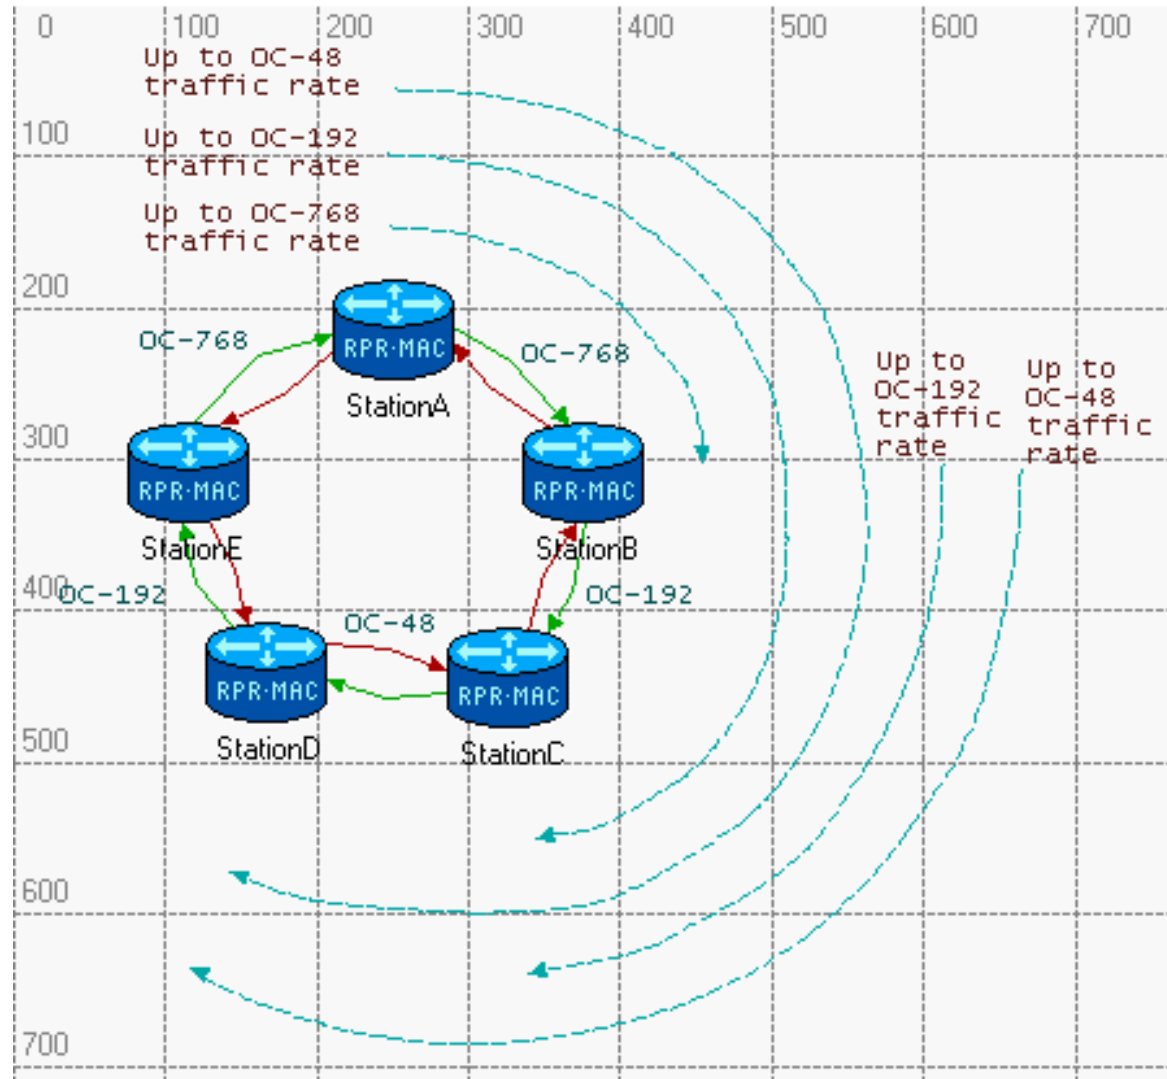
0 100 200 300 400 500 600 700

100

200

300

400

500

600

700

Up to OC-48 traffic rate

Up to OC-192 traffic rate

Up to OC-768 traffic rate

OC-768

RPR·MAC

StationA

OC-768

RPR·MAC

StationE

RPR·MAC

StationB

OC-192

OC-192

OC-48

RPR·MAC

StationD

RPR·MAC

StationC

Up to OC-192 traffic rate

Up to OC-48 traffic rate